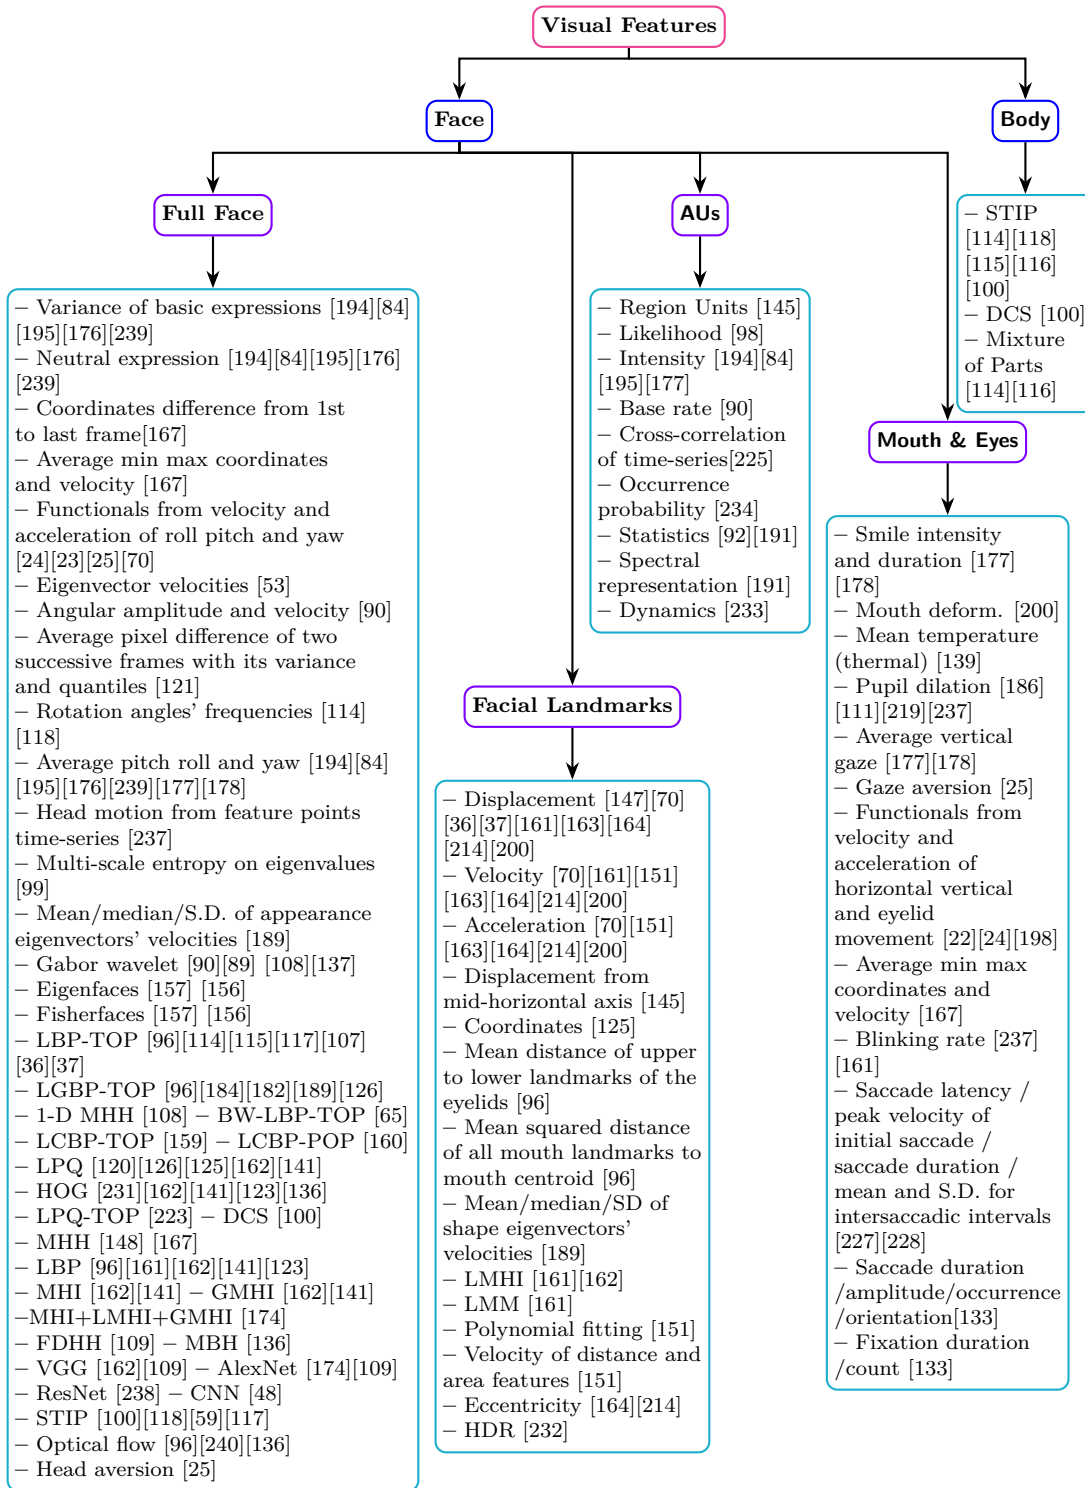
Visual Features

Face

Body

– STIP [114][118] [115][116] [100]
– DCS [100]
– Mixture of Parts [114][116]

Full Face

– Variance of basic expressions [194][84] [195][176][239]
– Neutral expression [194][84][195][176] [239]
– Coordinates difference from 1st to last frame[167]
– Average min max coordinates and velocity [167]
– Functionals from velocity and acceleration of roll pitch and yaw [24][23][25][70]
– Eigenvector velocities [53]
– Angular amplitude and velocity [90]
– Average pixel difference of two successive frames with its variance and quantiles [121]
– Rotation angles' frequencies [114] [118]
– Average pitch roll and yaw [194][84] [195][176][239][177][178]
– Head motion from feature points time-series [237]
– Multi-scale entropy on eigenvalues [99]
– Mean/median/S.D. of appearance eigenvectors' velocities [189]
– Gabor wavelet [90][89] [108][137]
– Eigenfaces [157] [156]
– Fisherfaces [157] [156]
– LBP-TOP [96][114][115][117][107] [36][37]
– LGBP-TOP [96][184][182][189][126]
– 1-D MHH [108] – BW-LBP-TOP [65]
– LCBP-TOP [159] – LCBP-POP [160]
– LPQ [120][126][125][162][141]
– HOG [231][162][141][123][136]
– LPQ-TOP [223] – DCS [100]
– MHH [148] [167]
– LBP [96][161][162][141][123]
– MHI [162][141] – GMHI [162][141]
–MHI+LMHI+GMHI [174]
– FDHH [109] – MBH [136]
– VGG [162][109] – AlexNet [174][109]
– ResNet [238] – CNN [48]
– STIP [100][118][59][117]
– Optical flow [96][240][136]
– Head aversion [25]

AUs

– Region Units [145]
– Likelihood [98]
– Intensity [194][84] [195][177]
– Base rate [90]
– Cross-correlation of time-series[225]
– Occurrence probability [234]
– Statistics [92][191]
– Spectral representation [191]
– Dynamics [233]

Facial Landmarks

– Displacement [147][70] [36][37][161][163][164] [214][200]
– Velocity [70][161][151] [163][164][214][200]
– Acceleration [70][151] [163][164][214][200]
– Displacement from mid-horizontal axis [145]
– Coordinates [125]
– Mean distance of upper to lower landmarks of the eyelids [96]
– Mean squared distance of all mouth landmarks to mouth centroid [96]
– Mean/median/SD of shape eigenvectors' velocities [189]
– LMHI [161][162]
– LMM [161]
– Polynomial fitting [151]
– Velocity of distance and area features [151]
– Eccentricity [164][214]
– HDR [232]

Mouth & Eyes

– Smile intensity and duration [177] [178]
– Mouth deform. [200]
– Mean temperature (thermal) [139]
– Pupil dilation [186] [111][219][237]
– Average vertical gaze [177][178]
– Gaze aversion [25]
– Functionals from velocity and acceleration of horizontal vertical and eyelid movement [22][24][198]
– Average min max coordinates and velocity [167]
– Blinking rate [237] [161]
– Saccade latency / peak velocity of initial saccade / saccade duration / mean and S.D. for intersaccadic intervals [227][228]
– Saccade duration /amplitude/occurrence /orientation[133]
– Fixation duration /count [133]